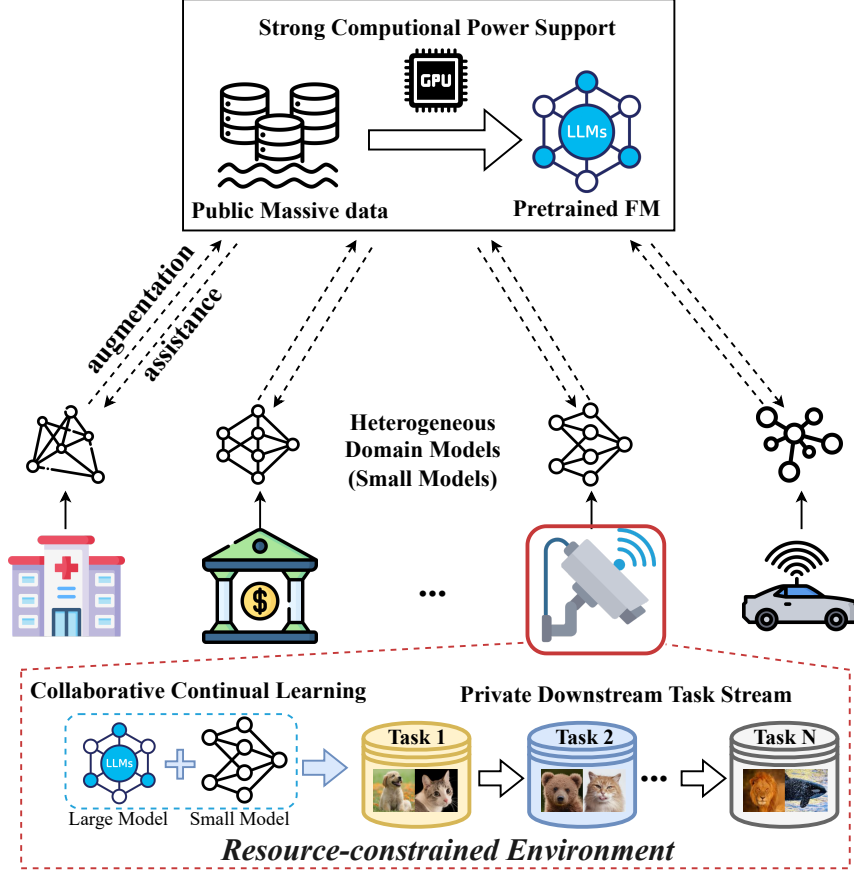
Strong Computional Power Support

GPU

LLMs

Public Massive data

Pretrained FM

augmentation

assistance

Heterogeneous Domain Models (Small Models)

...

Collaborative Continual Learning

Private Downstream Task Stream

LLMs

Large Model

Small Model

Task 1

Task 2

...

Task N

Resource-constrained Environment